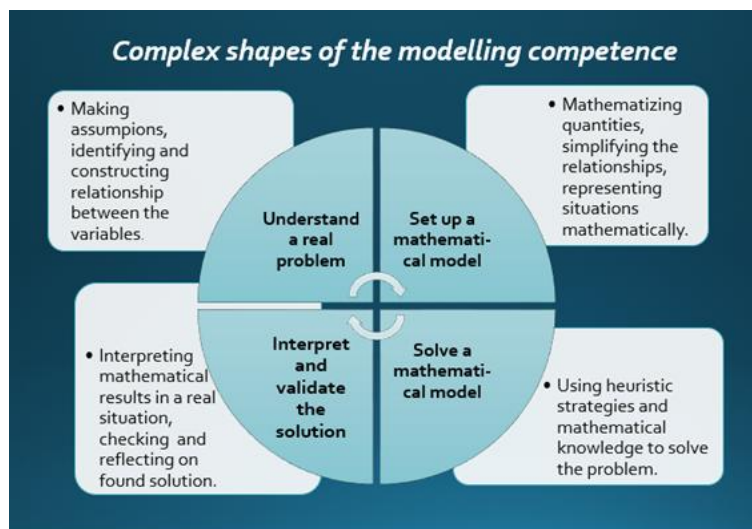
Complex shapes of the modelling competence

• Making assumpions, identifying and constructing relationship between the variables.

• Mathematizing quantities, simplifying the relationships, representing situations mathematically.

Understand a real problem

Set up a mathematical model

Interpret and validate the solution

Solve a mathematical model

• Interpreting mathematical results in a real situation, checking and reflecting on found solution.

• Using heuristic strategies and mathematical knowledge to solve the problem.